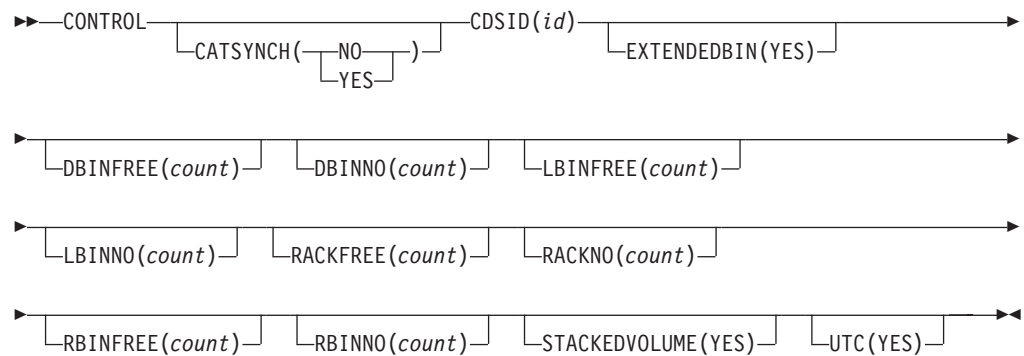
CONTROL CATSYNCH( NO YES ) CDSID(*id*) EXTENDEDBIN(YES)

DBINFREE(*count*) DBINNO(*count*) LBINFREE(*count*)

LBINNO(*count*) RACKFREE(*count*) RACKNO(*count*)

RBINFREE(*count*) RBINNO(*count*) STACKEDVOLUME(YES) UTC(YES)